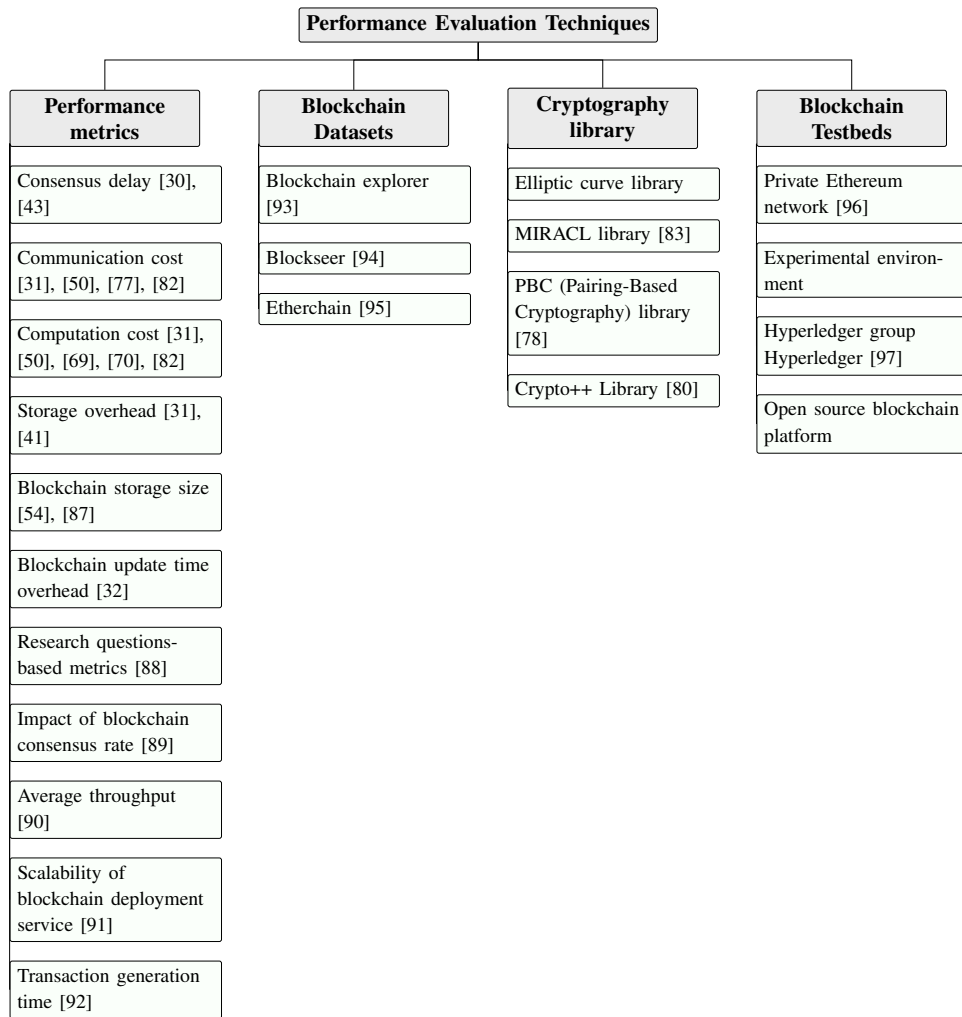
Performance Evaluation Techniques

Performance metrics

Consensus delay [30], [43]

Communication cost [31], [50], [77], [82]

Computation cost [31], [50], [69], [70], [82]

Storage overhead [31], [41]

Blockchain storage size [54], [87]

Blockchain update time overhead [32]

Research questions-based metrics [88]

Impact of blockchain consensus rate [89]

Average throughput [90]

Scalability of blockchain deployment service [91]

Transaction generation time [92]

Blockchain Datasets

Blockchain explorer [93]

Blockseer [94]

Etherchain [95]

Cryptography library

Elliptic curve library

MIRACL library [83]

PBC (Pairing-Based Cryptography) library [78]

Crypto++ Library [80]

Blockchain Testbeds

Private Ethereum network [96]

Experimental environment

Hyperledger group Hyperledger [97]

Open source blockchain platform